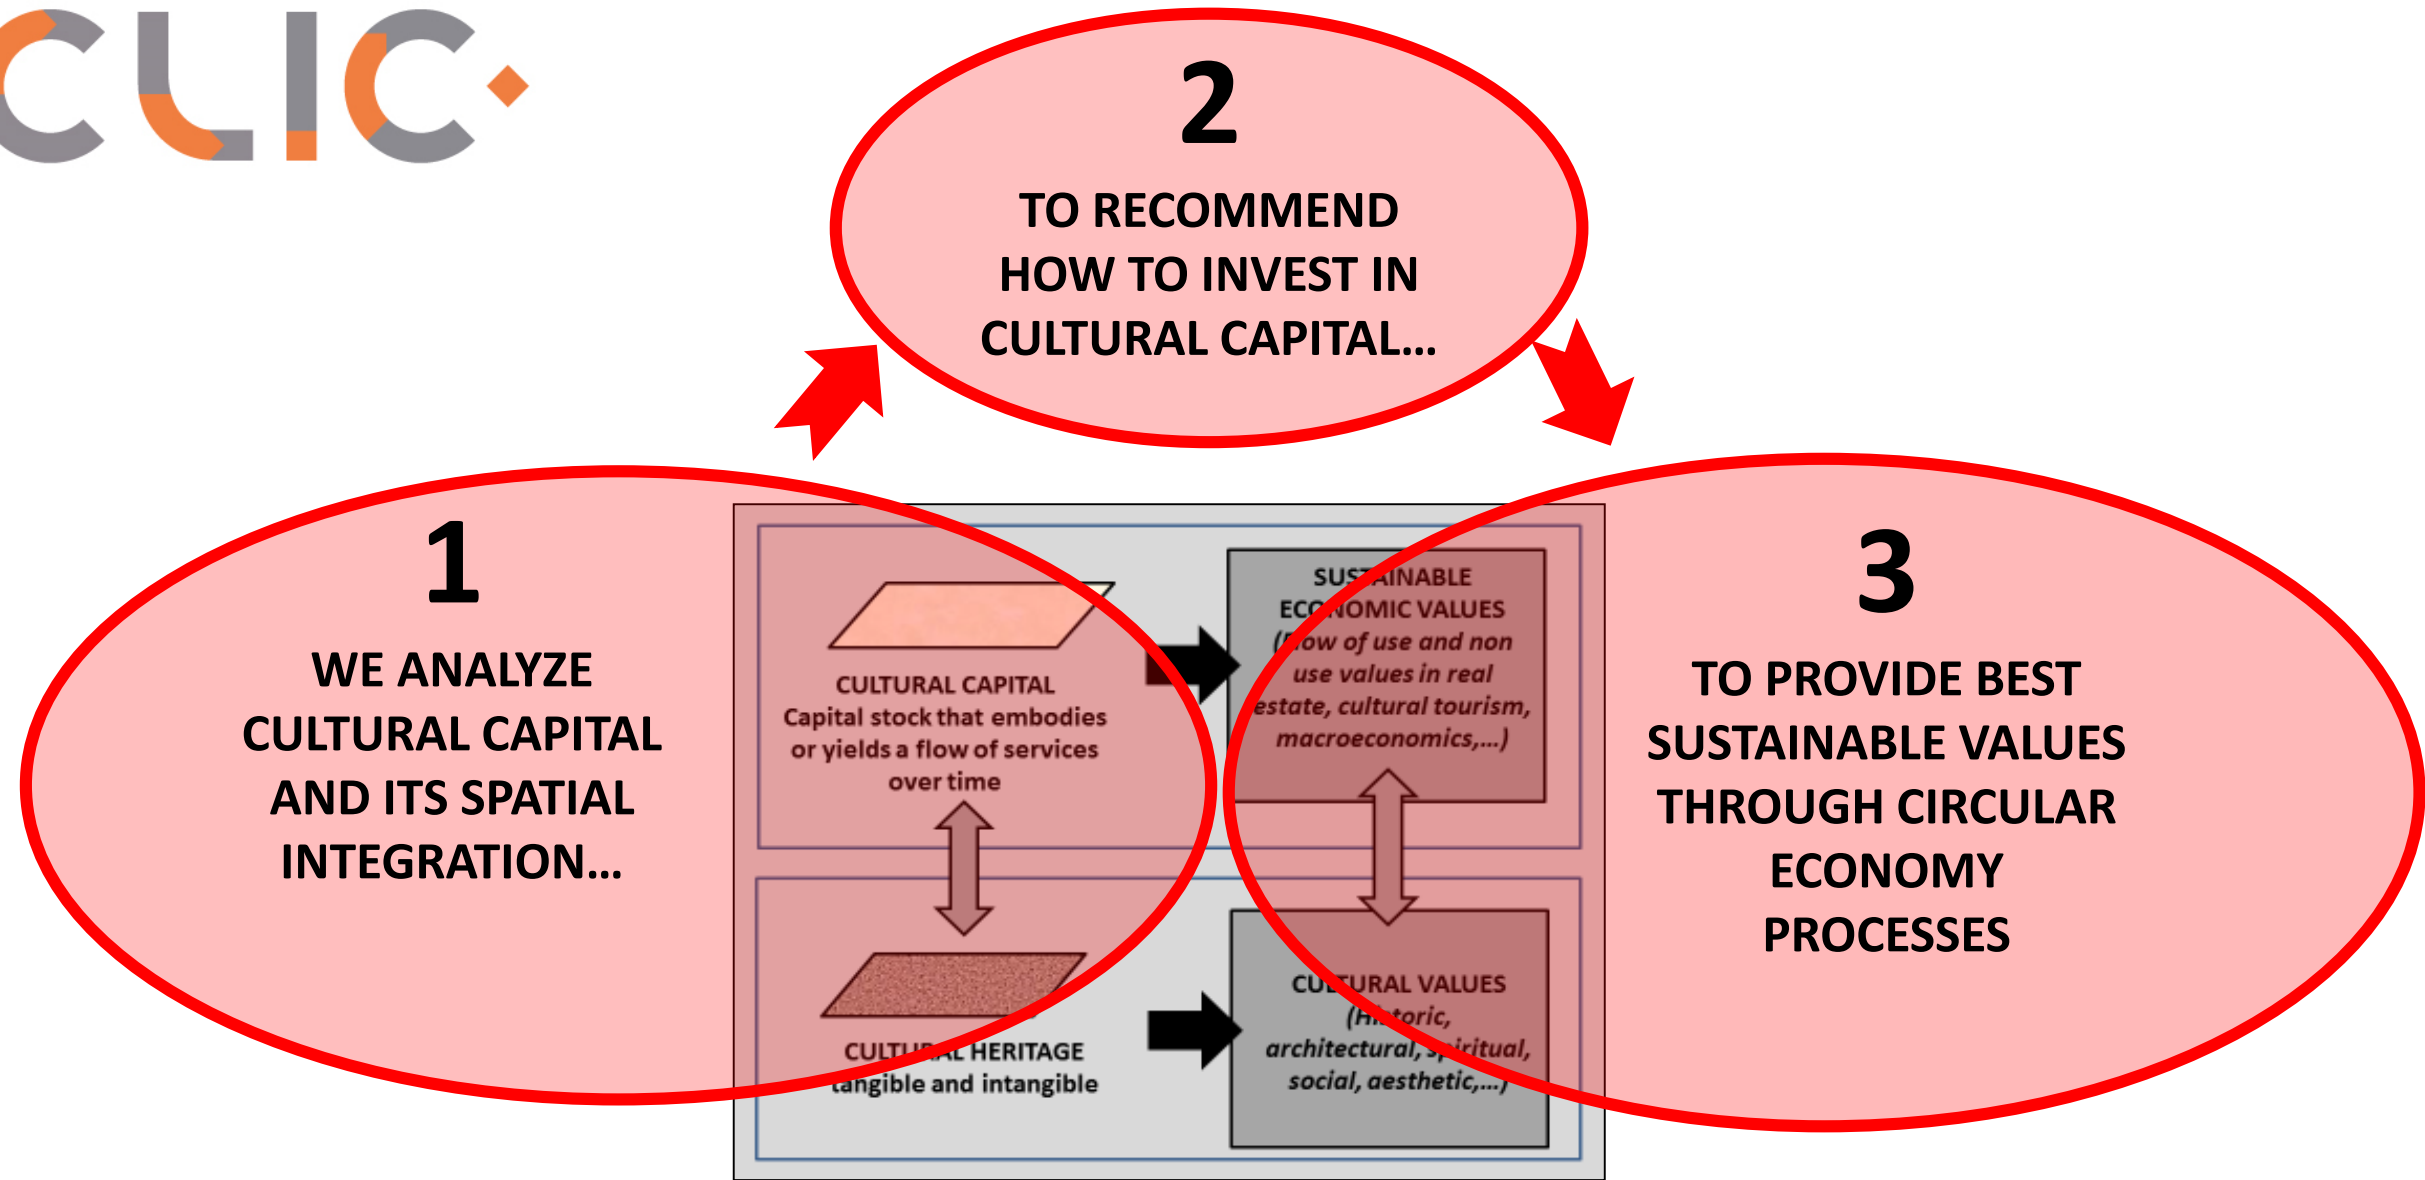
CLIC

2

TO RECOMMEND HOW TO INVEST IN CULTURAL CAPITAL...

1

WE ANALYZE CULTURAL CAPITAL AND ITS SPATIAL INTEGRATION...

CULTURAL CAPITAL
Capital stock that embodies or yields a flow of services over time

SUSTAINABLE ECONOMIC VALUES
(flow of use and non use values in real estate, cultural tourism, macroeconomics,...)

CULTURAL HERITAGE
tangible and intangible

CULTURAL VALUES
(Historic, architectural, spiritual, social, aesthetic,...)

3

TO PROVIDE BEST SUSTAINABLE VALUES THROUGH CIRCULAR ECONOMY PROCESSES